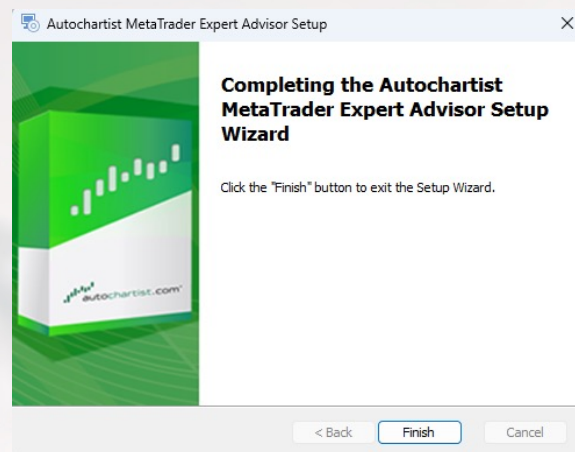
Autochartist MetaTrader Expert Advisor Setup

×

autochartist.com

Completing the Autochartist MetaTrader Expert Advisor Setup Wizard

Click the "Finish" button to exit the Setup Wizard.

< Back

Finish

Cancel